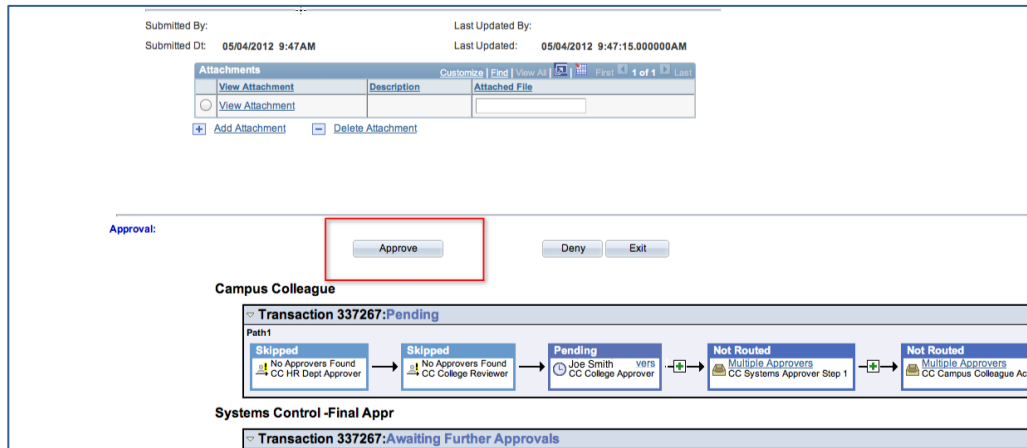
Submitted By:

Last Updated By:

Submitted Dt: 05/04/2012 9:47AM

Last Updated: 05/04/2012 9:47:15.000000AM

| Attachments | | Customize \| Find \| View All First 1 of 1 Last |
|---|---|---|
| View Attachment | Description | Attached File |
| View Attachment | | |

Add Attachment Delete Attachment

Approval:

Approve

Deny Exit

Campus Colleague

Transaction 337267:Pending

Path1

Skipped
No Approvers Found
CC HR Dept Approver

Skipped
No Approvers Found
CC College Reviewer

Pending
Joe Smith vers
CC College Approver

Not Routed
Multiple Approvers
CC Systems Approver Step 1

Not Routed
Multiple Approvers
CC Campus Colleague Ac

Systems Control -Final Appr

Transaction 337267:Awaiting Further Approvals